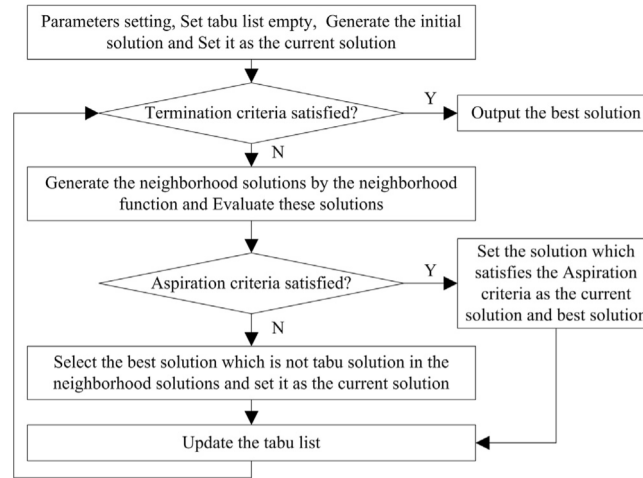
Parameters setting, Set tabu list empty, Generate the initial solution and Set it as the current solution

Termination criteria satisfied?

Y

Output the best solution

N

Generate the neighborhood solutions by the neighborhood function and Evaluate these solutions

Aspiration criteria satisfied?

Y

Set the solution which satisfies the Aspiration criteria as the current solution and best solution

N

Select the best solution which is not tabu solution in the neighborhood solutions and set it as the current solution

Update the tabu list